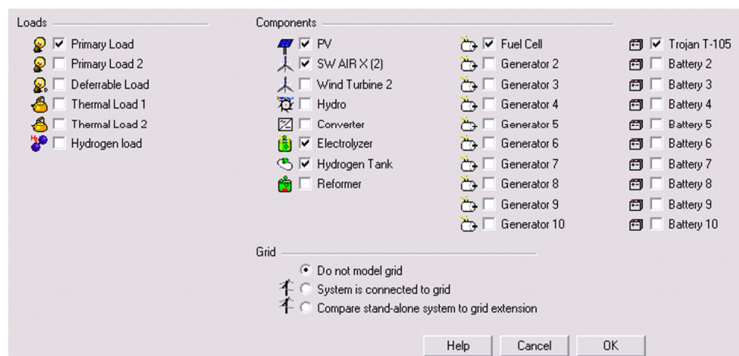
Loads

Primary Load
Primary Load 2
Deferrable Load
Thermal Load 1
Thermal Load 2
Hydrogen load

Components

PV
SW AIR X (2)
Wind Turbine 2
Hydro
Converter
Electrolyzer
Hydrogen Tank
Reformer

Fuel Cell
Generator 2
Generator 3
Generator 4
Generator 5
Generator 6
Generator 7
Generator 8
Generator 9
Generator 10

Trojan T-105
Battery 2
Battery 3
Battery 4
Battery 5
Battery 6
Battery 7
Battery 8
Battery 9
Battery 10

Grid

Do not model grid
System is connected to grid
Compare stand-alone system to grid extension

Help Cancel OK